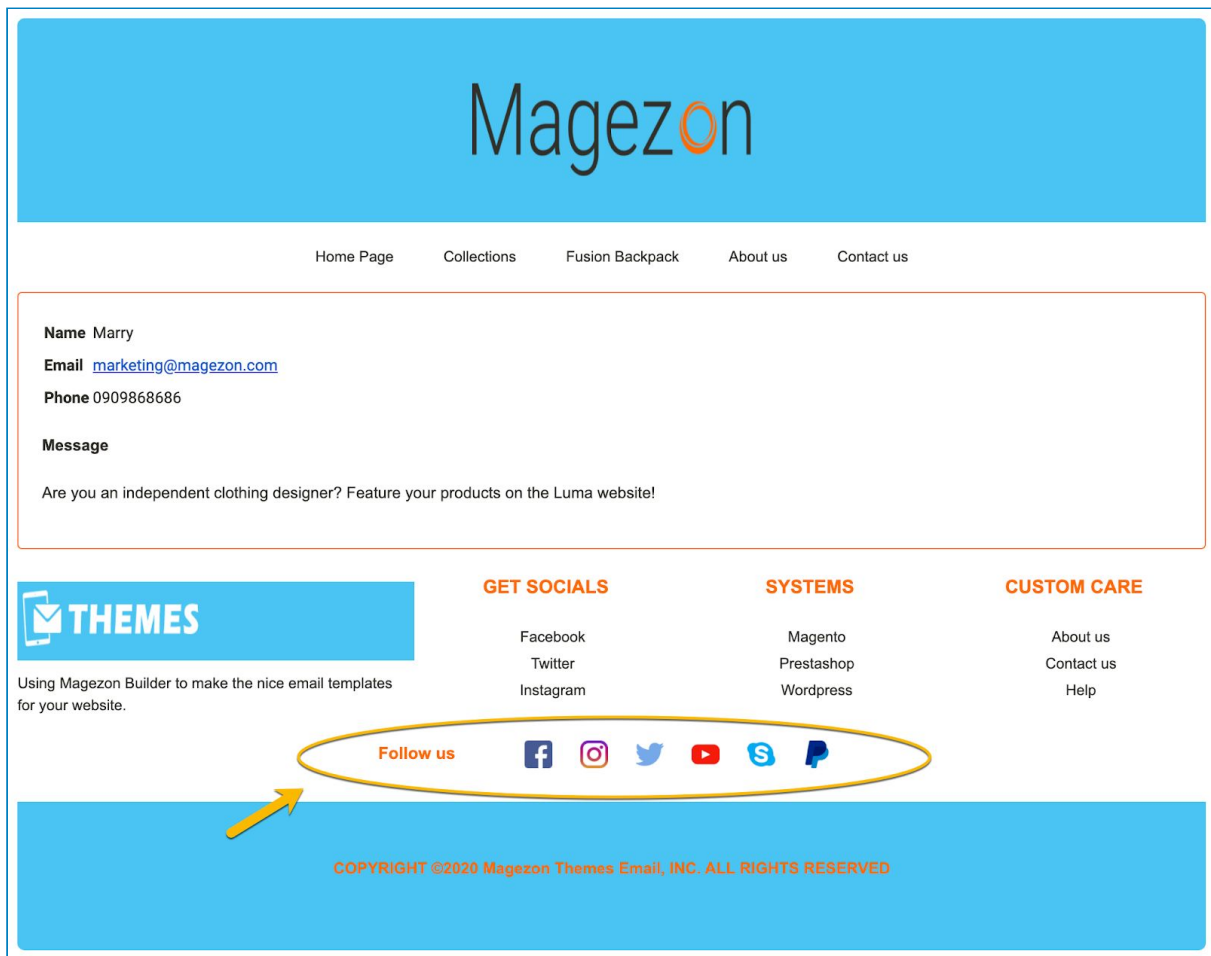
Magezon

Home Page Collections Fusion Backpack About us Contact us

**Name** Marry

**Email** marketing@magezon.com

**Phone** 0909868686

**Message**

Are you an independent clothing designer? Feature your products on the Luma website!

THEMES

Using Magezon Builder to make the nice email templates for your website.

GET SOCIALS

Facebook
Twitter
Instagram

SYSTEMS

Magento
Prestashop
Wordpress

CUSTOM CARE

About us
Contact us
Help

Follow us

COPYRIGHT ©2020 Magezon Themes Email, INC. ALL RIGHTS RESERVED